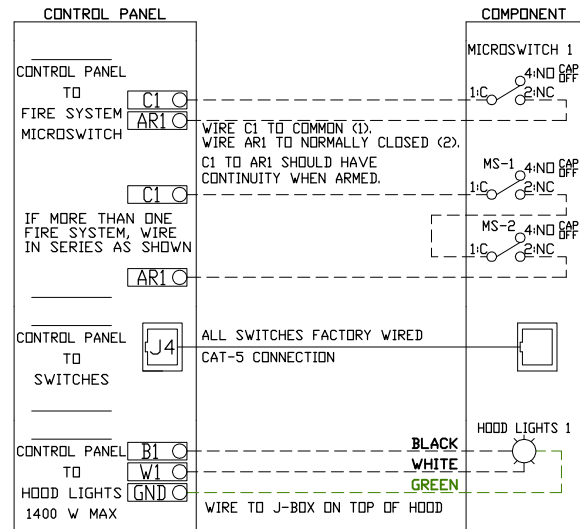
CONTROL PANEL

COMPONENT

MICROSWITCH 1

CONTROL PANEL TO FIRE SYSTEM MICROSWITCH

C1

AR1

1:C

4:NO

CAP OFF

2:NC

WIRE C1 TO COMMON (1), WIRE AR1 TO NORMALLY CLOSED (2). C1 TO AR1 SHOULD HAVE CONTINUITY WHEN ARMED.

MS-1

1:C

4:NO

CAP OFF

2:NC

C1

IF MORE THAN ONE FIRE SYSTEM, WIRE IN SERIES AS SHOWN

MS-2

1:C

4:NO

CAP OFF

2:NC

AR1

CONTROL PANEL TO SWITCHES

J4

ALL SWITCHES FACTORY WIRED

CAT-5 CONNECTION

HOOD LIGHTS 1

CONTROL PANEL TO HOOD LIGHTS 1400 W MAX

B1

W1

GND

BLACK

WHITE

GREEN

WIRE TO J-BOX ON TOP OF HOOD